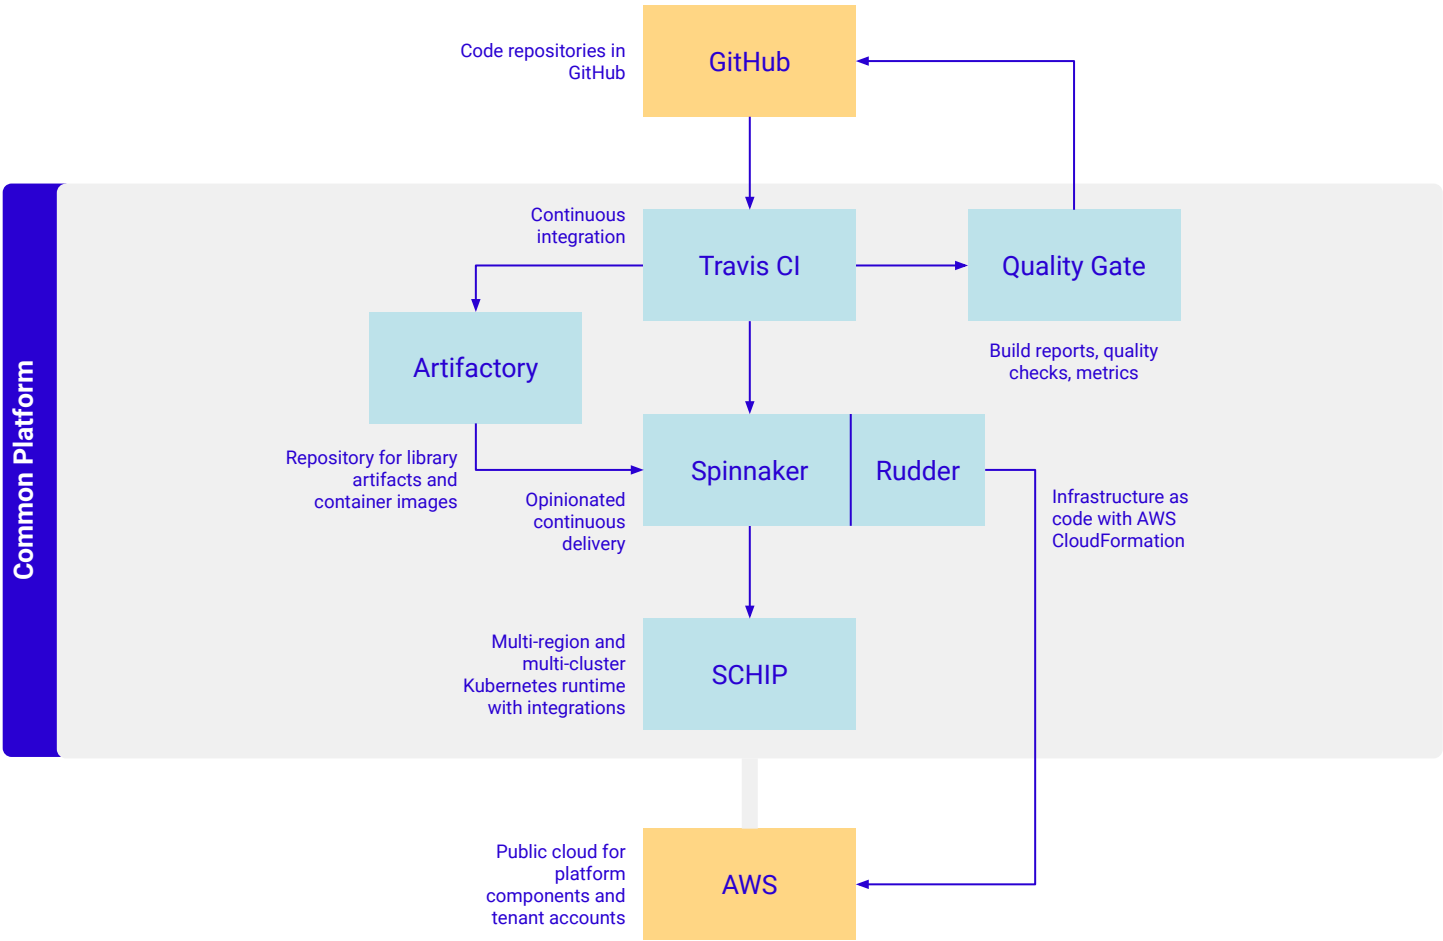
Code repositories in GitHub

GitHub

Common Platform

Continuous integration

Travis CI

Quality Gate

Artifactory

Build reports, quality checks, metrics

Repository for library artifacts and container images

Spinnaker

Rudder

Opinionated continuous delivery

Infrastructure as code with AWS CloudFormation

Multi-region and multi-cluster Kubernetes runtime with integrations

SCHIP

Public cloud for platform components and tenant accounts

AWS